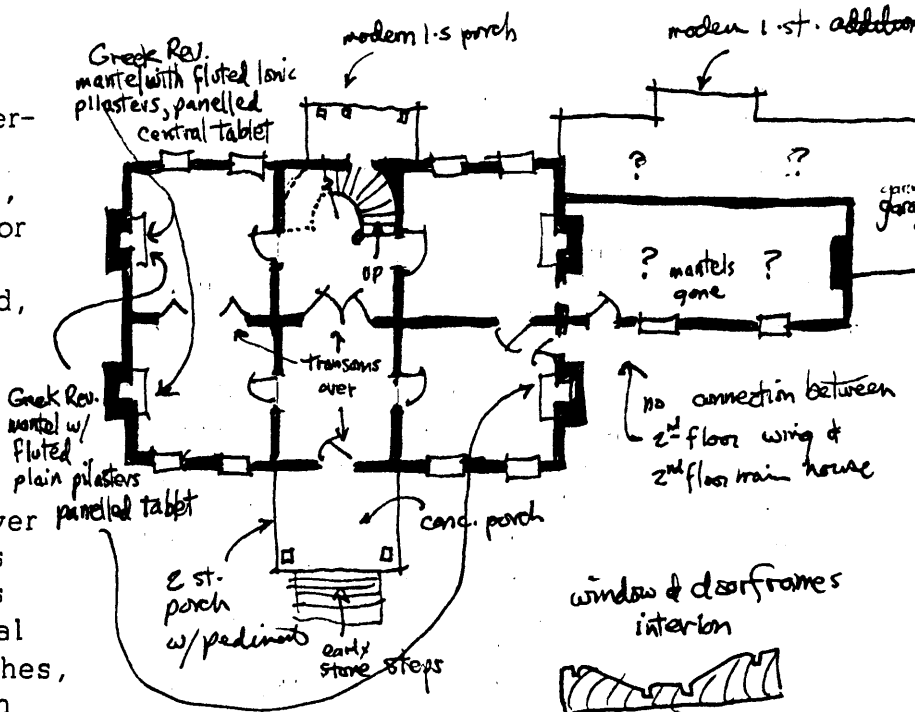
er-

,
or

d,

ver
s
s
al
hes,
n

Greek Rev. mantel with fluted Ionic pilasters, panelled central tablet

modern 1·s porch

modern 1·st. addition

?

?

garage

? mantels ?
gone

UP

transoms over

no connection between 2nd floor wing & 2nd floor main house

Greek Rev. mantel w/ fluted plain pilasters panelled tablet

conc. porch

2 st. porch w/pediment

early stone steps

window & doorframes interior